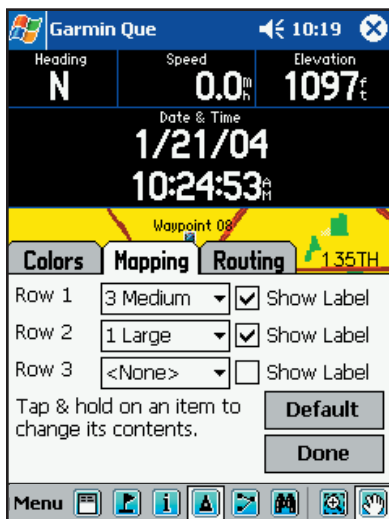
Garmin Que 10:19

Heading
N

Speed
0.0 mh

Elevation
1097 ft

Date & Time
1/21/04
10:24:53 AM

Waypoint 08
1.35TH

Colors
Mapping
Routing

Row 1 3 Medium Show Label
Row 2 1 Large Show Label
Row 3 <None> Show Label

Tap & hold on an item to change its contents.

Default
Done

Menu